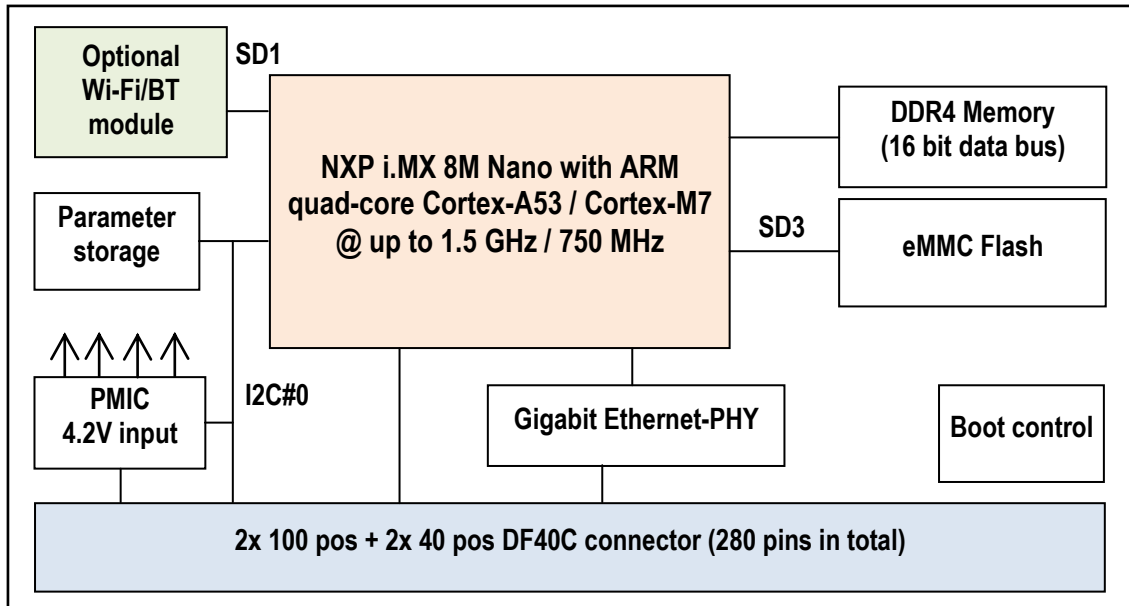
Optional Wi-Fi/BT module

SD1

NXP i.MX 8M Nano with ARM quad-core Cortex-A53 / Cortex-M7 @ up to 1.5 GHz / 750 MHz

DDR4 Memory (16 bit data bus)

Parameter storage

SD3

eMMC Flash

PMIC 4.2V input

I2C#0

Gigabit Ethernet-PHY

Boot control

2x 100 pos + 2x 40 pos DF40C connector (280 pins in total)